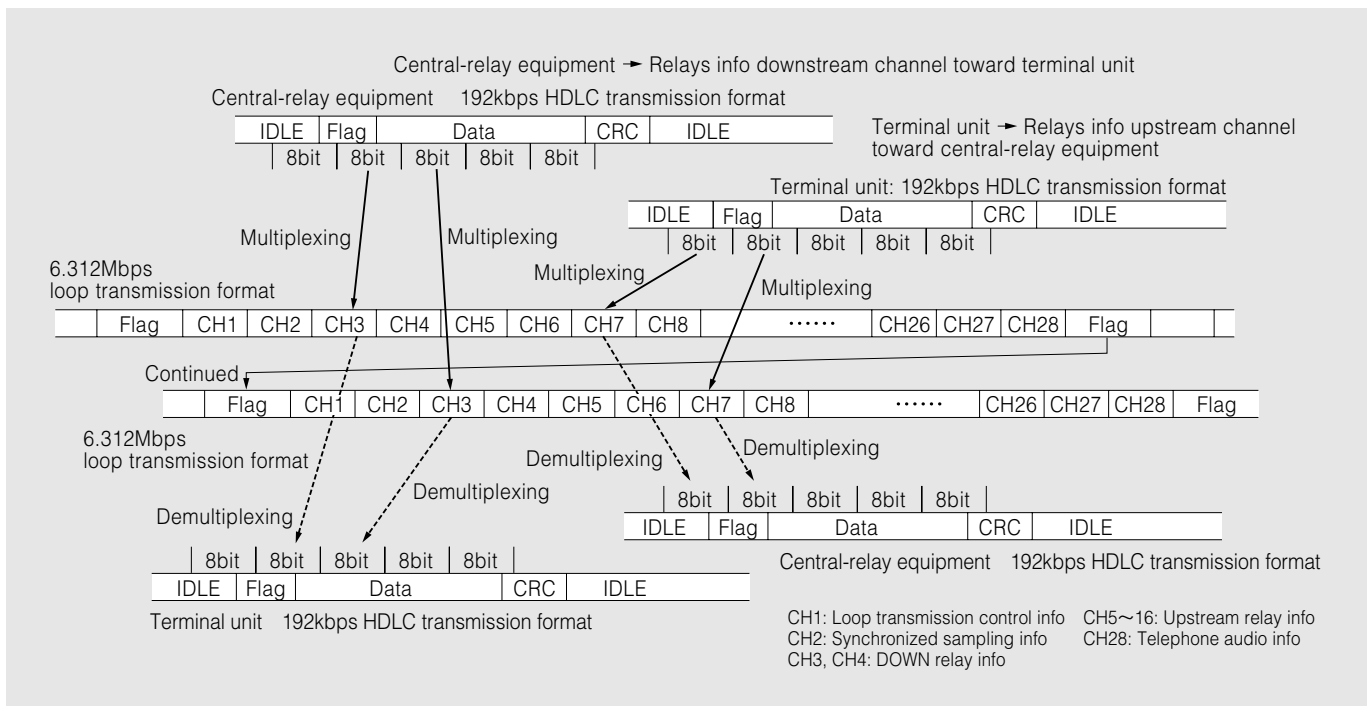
Central-relay equipment → Relays info downstream channel toward terminal unit

Central-relay equipment 192kbps HDLC transmission format

| IDLE | Flag | Data | CRC | IDLE |
|---|---|---|---|---|

| 8bit | 8bit | 8bit | 8bit | 8bit |
|---|---|---|---|---|

Terminal unit → Relays info upstream channel toward central-relay equipment

Terminal unit: 192kbps HDLC transmission format

| IDLE | Flag | Data | CRC | IDLE |
|---|---|---|---|---|

| 8bit | 8bit | 8bit | 8bit | 8bit |
|---|---|---|---|---|

Multiplexing

Multiplexing

Multiplexing

Multiplexing

6.312Mbps loop transmission format

| | Flag | CH1 | CH2 | CH3 | CH4 | CH5 | CH6 | CH7 | CH8 | ······ | CH26 | CH27 | CH28 | Flag | |
|---|---|---|---|---|---|---|---|---|---|---|---|---|---|---|---|

Continued

| | Flag | CH1 | CH2 | CH3 | CH4 | CH5 | CH6 | CH7 | CH8 | ······ | CH26 | CH27 | CH28 | Flag |
|---|---|---|---|---|---|---|---|---|---|---|---|---|---|---|

6.312Mbps loop transmission format

Demultiplexing

Demultiplexing

Demultiplexing

Demultiplexing

| 8bit | 8bit | 8bit | 8bit | 8bit |
|---|---|---|---|---|

| IDLE | Flag | Data | CRC | IDLE |
|---|---|---|---|---|

Central-relay equipment 192kbps HDLC transmission format

| 8bit | 8bit | 8bit | 8bit | 8bit |
|---|---|---|---|---|

| IDLE | Flag | Data | CRC | IDLE |
|---|---|---|---|---|

Terminal unit 192kbps HDLC transmission format

CH1: Loop transmission control info
CH2: Synchronized sampling info
CH3, CH4: DOWN relay info

CH5～16: Upstream relay info
CH28: Telephone audio info